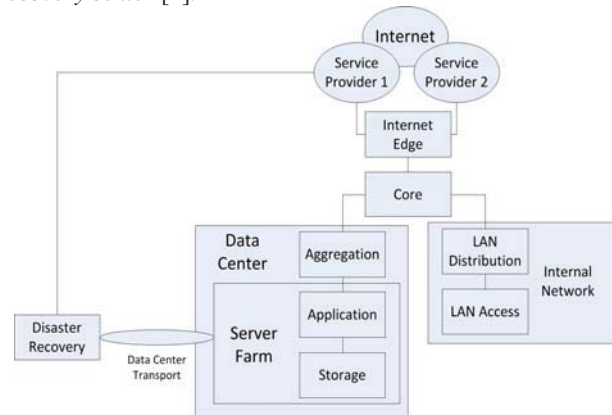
recovery center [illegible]

Internet
Service Provider 1
Service Provider 2
Internet Edge
Core
Data Center
Aggregation
Server Farm
Application
Storage
LAN Distribution
LAN Access
Internal Network
Disaster Recovery
Data Center Transport